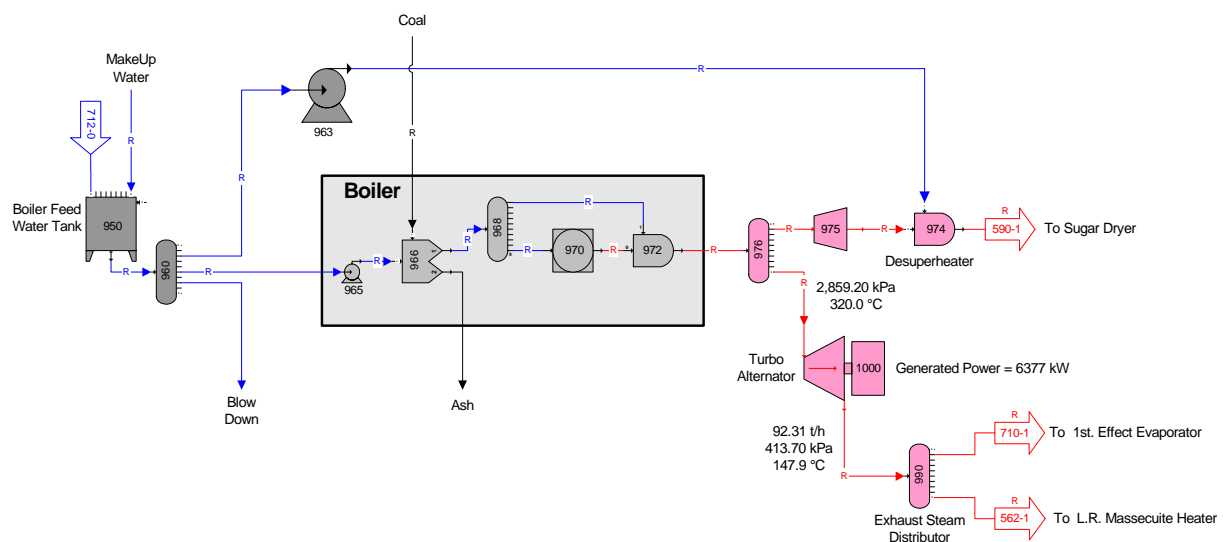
Coal

MakeUp Water

712-0

R

963

R

R

Boiler Feed Water Tank

950

R

960

R

Boiler

R

968

R

970

R

972

R

966

R

965

R

976

R

975

R

974

590-1

To Sugar Dryer

Desuperheater

2,859.20 kPa
320.0 °C

R

Turbo Alternator

1000

Generated Power = 6377 kW

92.31 t/h
413.70 kPa
147.9 °C

R

990

R

710-1

To 1st. Effect Evaporator

R

562-1

To L.R. Massecuite Heater

Exhaust Steam Distributor

Blow Down

Ash